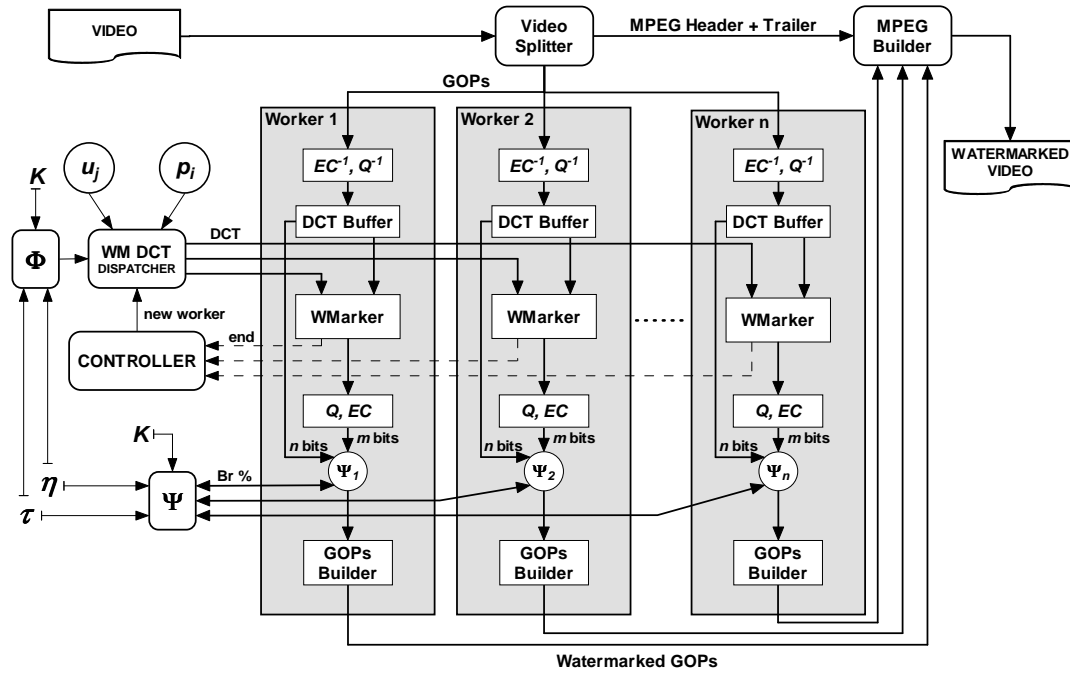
VIDEO

Video Splitter

MPEG Header + Trailer

MPEG Builder

GOPs

Worker 1

Worker 2

Worker n

WATERMARKED VIDEO

$K$

$u_j$

$p_i$

$EC^{-1}, Q^{-1}$

$EC^{-1}, Q^{-1}$

$EC^{-1}, Q^{-1}$

DCT Buffer

DCT Buffer

DCT Buffer

$\Phi$

WM DCT DISPATCHER

DCT

new worker

WMarker

WMarker

WMarker

end

CONTROLLER

Q, EC

Q, EC

Q, EC

$K$

$n$ bits

$m$ bits

$n$ bits

$m$ bits

$n$ bits

$m$ bits

Br %

$\Psi_1$

$\Psi_2$

$\Psi_n$

$\eta$

$\Psi$

$\tau$

GOPs Builder

GOPs Builder

GOPs Builder

Watermarked GOPs